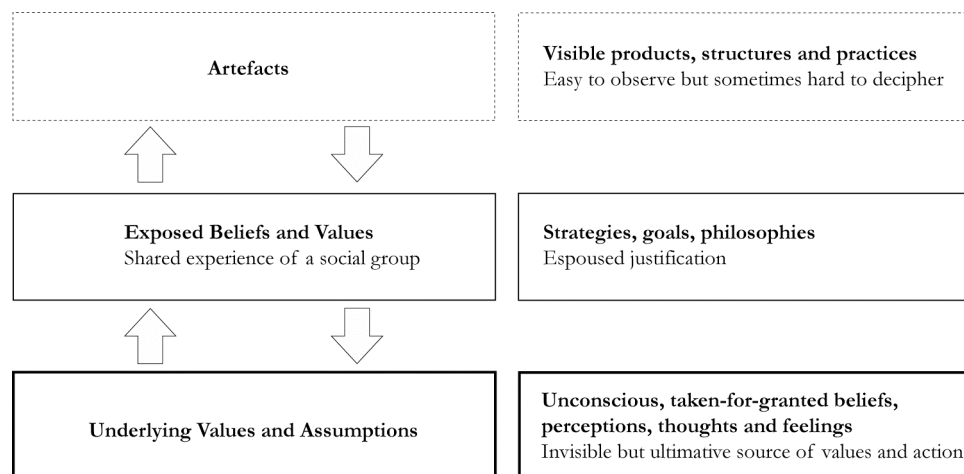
Artefacts

Visible products, structures and practices
Easy to observe but sometimes hard to decipher

Exposed Beliefs and Values
Shared experience of a social group

Strategies, goals, philosophies
Espoused justification

Underlying Values and Assumptions

Unconscious, taken-for-granted beliefs, perceptions, thoughts and feelings
Invisible but ultimative source of values and action